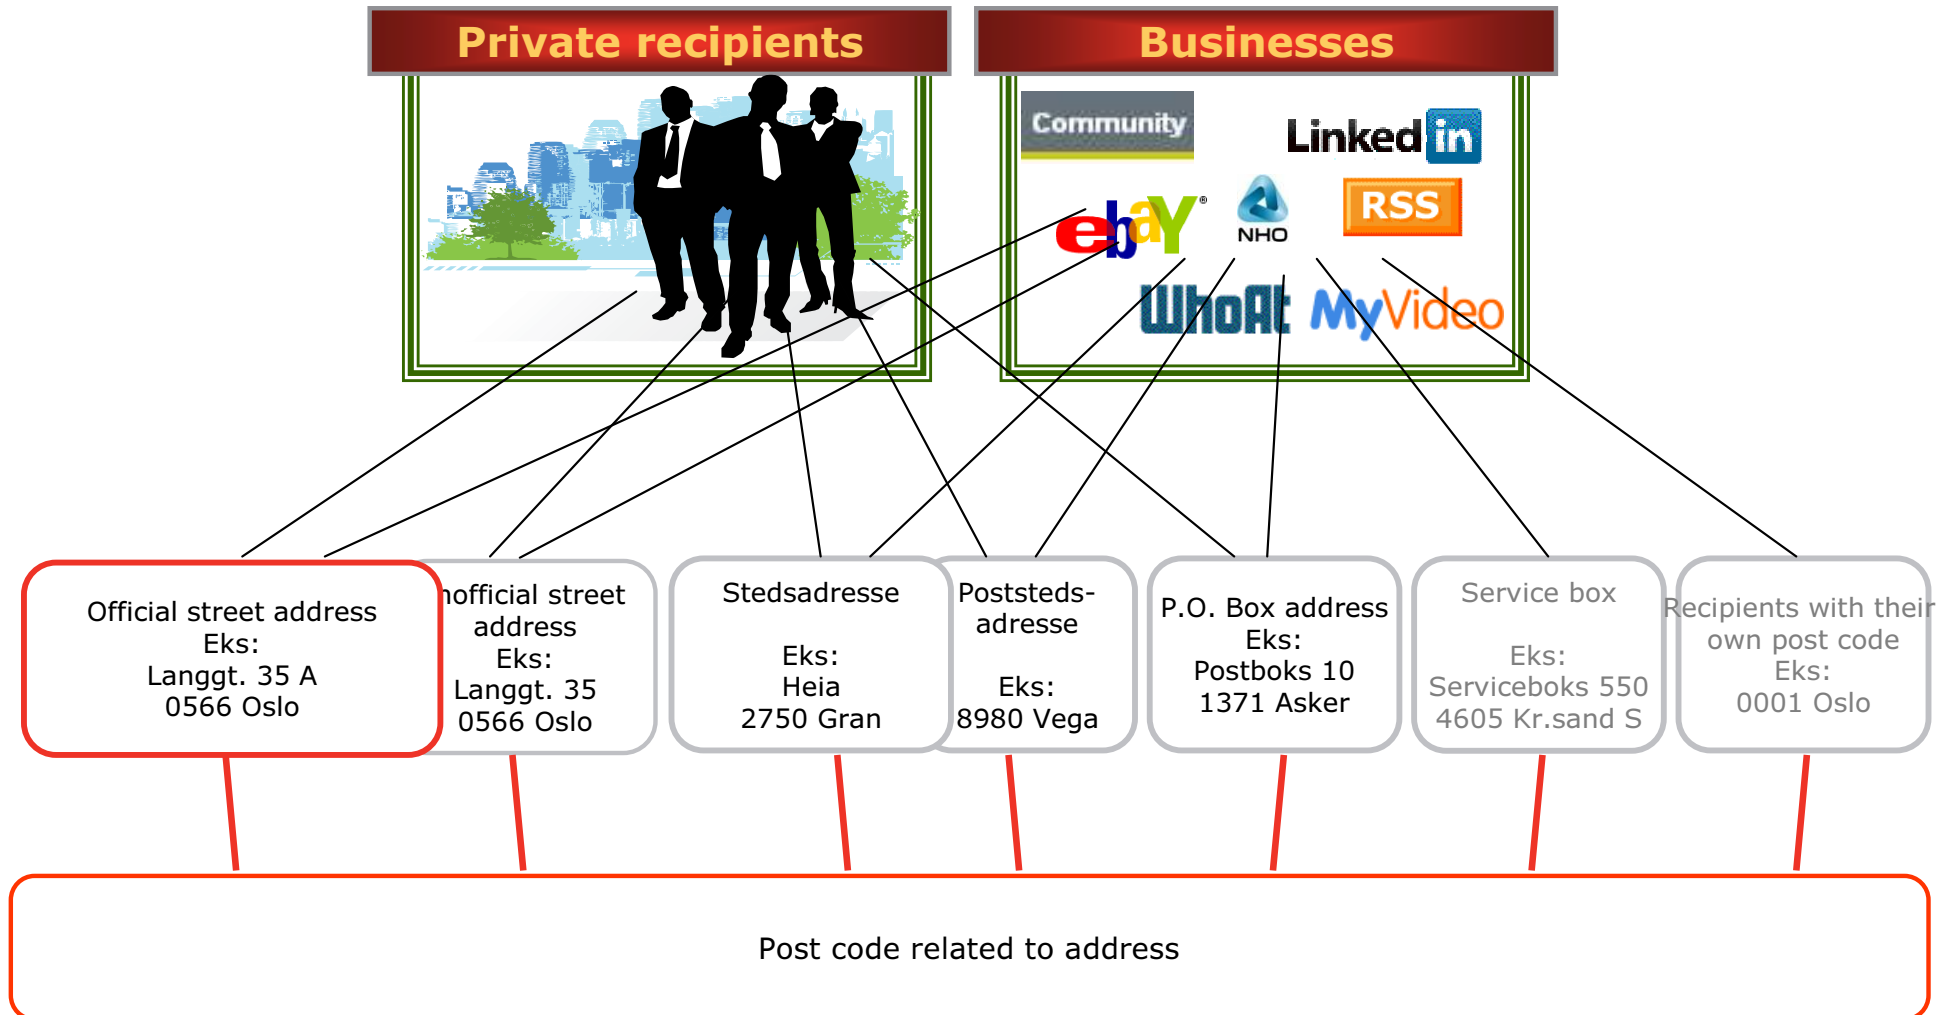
Private recipients

Businesses

Community

Linked in

ebaY

NHO

RSS

WhoAt

MyVideo

Official street address
Eks:
Langgt. 35 A
0566 Oslo

nofficial street address
Eks:
Langgt. 35
0566 Oslo

Stedsadresse

Eks:
Heia
2750 Gran

Poststeds-adresse

Eks:
8980 Vega

P.O. Box address
Eks:
Postboks 10
1371 Asker

Service box

Eks:
Serviceboks 550
4605 Kr.sand S

Recipients with their own post code
Eks:
0001 Oslo

Post code related to address